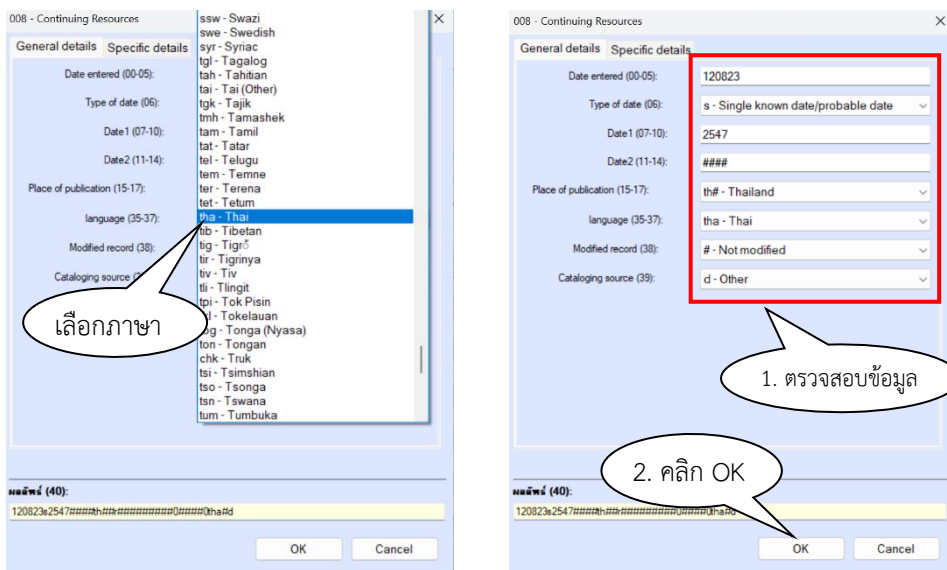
008 - Continuing Resources

General details Specific details

Date entered (00-05):

Type of date (06):

Date1 (07-10):

Date2 (11-14):

Place of publication (15-17):

language (35-37):

Modified record (38):

Cataloging source ([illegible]

ssw - Swazi
swe - Swedish
syr - Syriac
tgl - Tagalog
tah - Tahitian
tai - Tai (Other)
tgk - Tajik
tmh - Tamashek
tam - Tamil
tat - Tatar
tel - Telugu
tem - Temne
ter - Terena
tet - Tetum
tha - Thai
tib - Tibetan
tig - Tigrő
tir - Tigrinya
tiv - Tiv
tli - Tlingit
tpi - Tok Pisin
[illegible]l - Tokelauan
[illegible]og - Tonga (Nyasa)
ton - Tongan
chk - Truk
tsi - Tsimshian
tso - Tsonga
tsn - Tswana
tum - Tumbuka

เลือกภาษา

ผลลัพธ์ (40):
120823s2547####th###r#########0####0tha#d

OK Cancel

008 - Continuing Resources

General details Specific details

Date entered (00-05): 120823

Type of date (06): s - Single known date/probable date

Date1 (07-10): 2547

Date2 (11-14): ####

Place of publication (15-17): th# - Thailand

language (35-37): tha - Thai

Modified record (38): # - Not modified

Cataloging source (39): d - Other

1. ตรวจสอบข้อมูล

2. คลิก OK

ผลลัพธ์ (40):
120823s2547####th###r#########0####0tha#d

OK Cancel